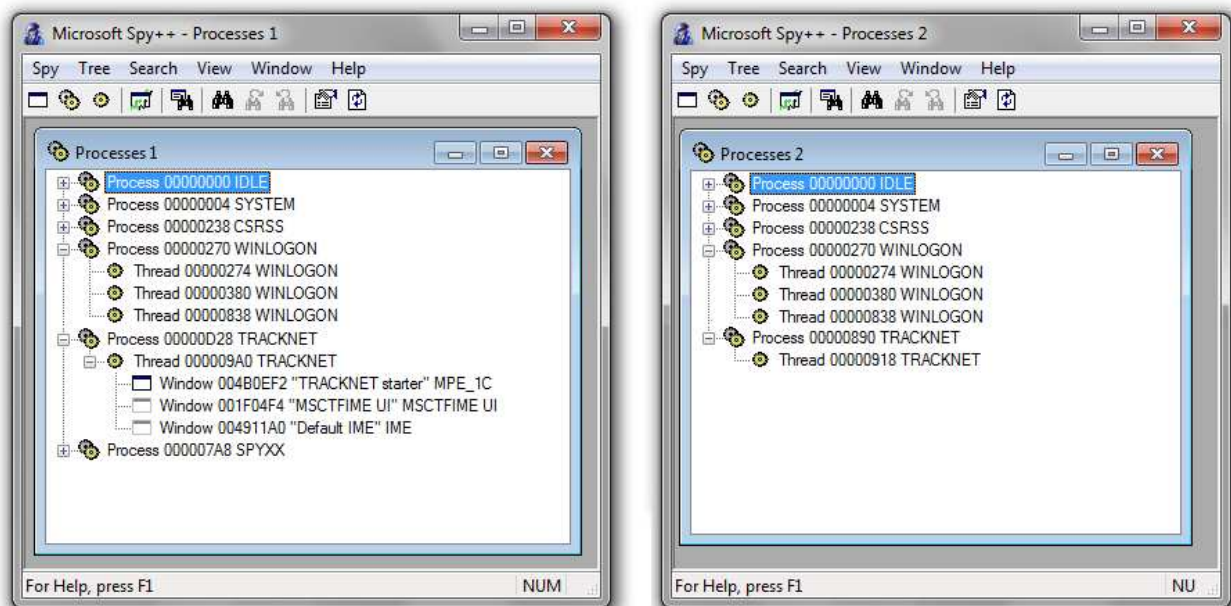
Microsoft Spy++ - Processes 1

Spy Tree Search View Window Help

Processes 1

Process 00000000 IDLE
Process 00000004 SYSTEM
Process 00000238 CSRSS
Process 00000270 WINLOGON
Thread 00000274 WINLOGON
Thread 00000380 WINLOGON
Thread 00000838 WINLOGON
Process 00000D28 TRACKNET
Thread 000009A0 TRACKNET
Window 004B0EF2 "TRACKNET starter" MPE_1C
Window 001F04F4 "MSCTFIME UI" MSCTFIME UI
Window 004911A0 "Default IME" IME
Process 000007A8 SPYXX

For Help, press F1

NUM

Microsoft Spy++ - Processes 2

Spy Tree Search View Window Help

Processes 2

Process 00000000 IDLE
Process 00000004 SYSTEM
Process 00000238 CSRSS
Process 00000270 WINLOGON
Thread 00000274 WINLOGON
Thread 00000380 WINLOGON
Thread 00000838 WINLOGON
Process 00000890 TRACKNET
Thread 00000918 TRACKNET

For Help, press F1

NU